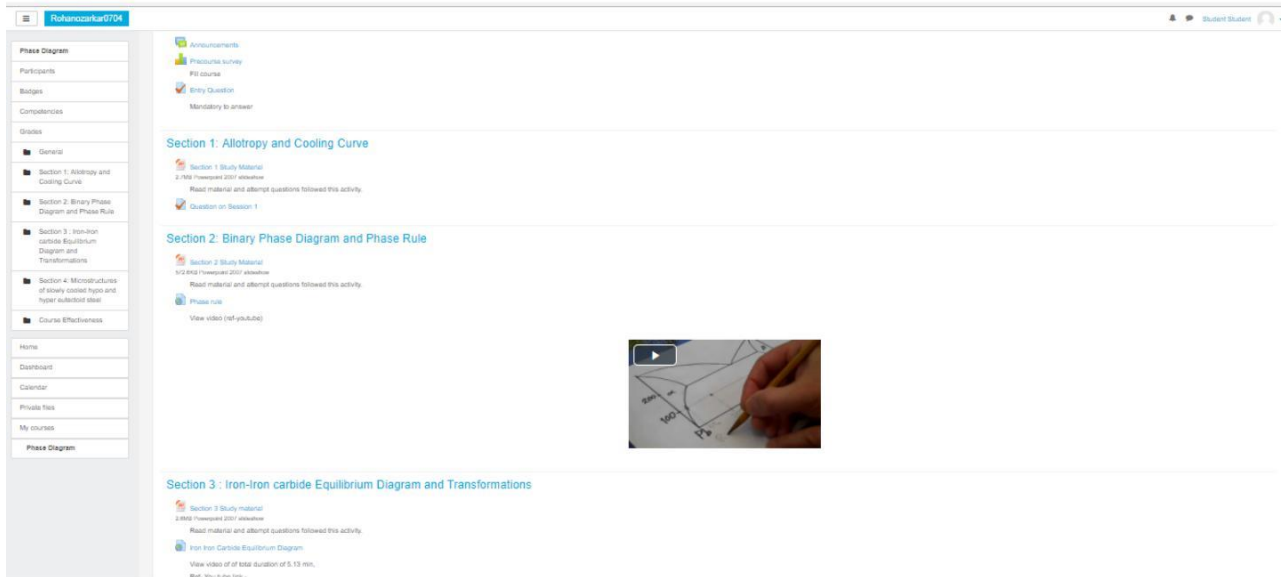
Rohanozarkar0704

Student Student

Phase Diagram
Participants
Badges
Competencies
Grades
General
Section 1: Allotropy and Cooling Curve
Section 2: Binary Phase Diagram and Phase Rule
Section 3 : Iron-Iron carbide Equilibrium Diagram and Transformations
Section 4: Microstructures of slowly cooled hypo and hyper eutectoid steel
Course Effectiveness

Home
Dashboard
Calendar
Private files
My courses
Phase Diagram

Announcements
Precourse survey
Fill course
Entry Question
Mandatory to answer

Section 1: Allotropy and Cooling Curve

Section 1 Study Material
2.7MB Powerpoint 2007 slideshow
Read material and attempt questions followed this activity.
Question on Session 1

Section 2: Binary Phase Diagram and Phase Rule

Section 2 Study Material
572.8KB Powerpoint 2007 slideshow
Read material and attempt questions followed this activity.
Phase rule
View video (ref-youtube)

Section 3 : Iron-Iron carbide Equilibrium Diagram and Transformations

Section 3 Study material
3.8MB Powerpoint 2007 slideshow
Read material and attempt questions followed this activity.
Iron Iron Carbide Equilibrium Diagram
View video of of total duration of 5.13 min.
Ref: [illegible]